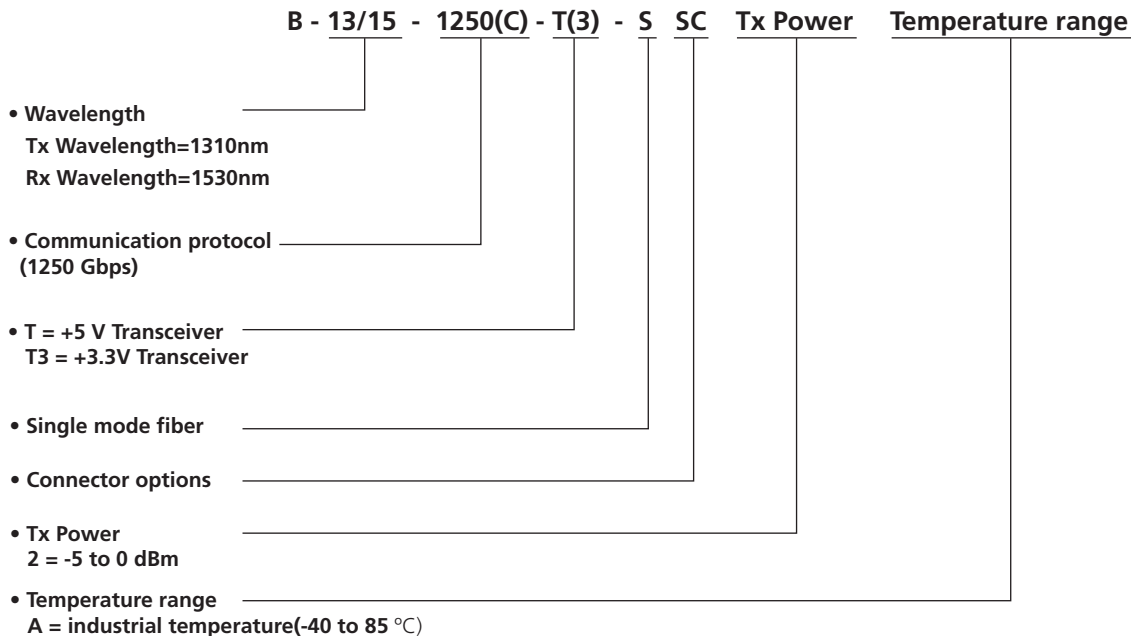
B - 13/15 - 1250(C) - T(3) - S SC Tx Power Temperature range

• Wavelength
Tx Wavelength=1310nm
Rx Wavelength=1530nm

• Communication protocol
(1250 Gbps)

• T = +5 V Transceiver
T3 = +3.3V Transceiver

• Single mode fiber

• Connector options

• Tx Power
2 = -5 to 0 dBm

• Temperature range
A = industrial temperature(-40 to 85 ℃)